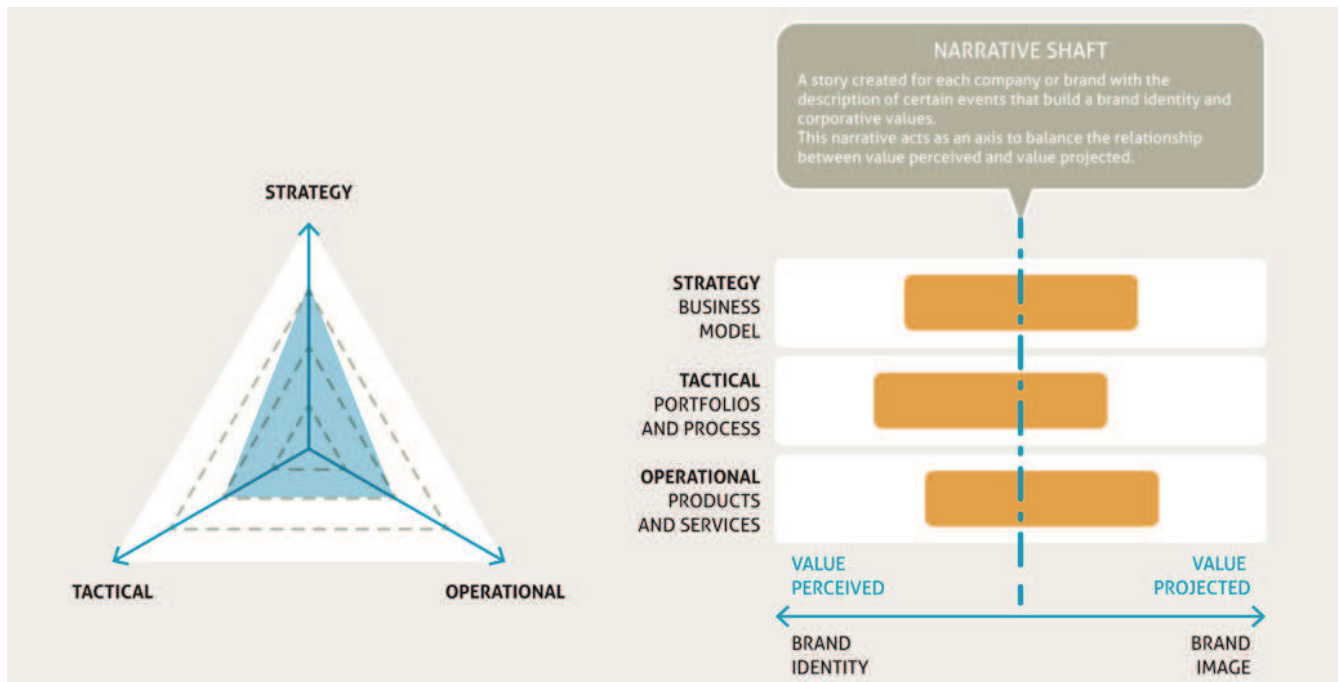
STRATEGY

TACTICAL

OPERATIONAL

NARRATIVE SHAFT

A story created for each company or brand with the description of certain events that build a brand identity and corporative values.
This narrative acts as an axis to balance the relationship between value perceived and value projected.

STRATEGY
BUSINESS MODEL

TACTICAL
PORTFOLIOS AND PROCESS

OPERATIONAL
PRODUCTS AND SERVICES

VALUE PERCEIVED

VALUE PROJECTED

BRAND IDENTITY

BRAND IMAGE